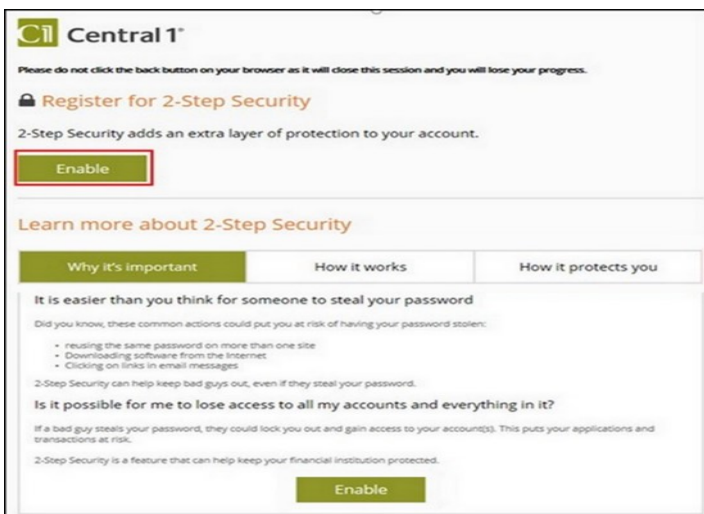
C1 Central 1®

Please do not click the back button on your browser as it will close this session and you will lose your progress.

Register for 2-Step Security

2-Step Security adds an extra layer of protection to your account.

Enable

Learn more about 2-Step Security

Why it's important | How it works | How it protects you

It is easier than you think for someone to steal your password

Did you know, these common actions could put you at risk of having your password stolen:

- reusing the same password on more than one site
- Downloading software from the Internet
- Clicking on links in email messages

2-Step Security can help keep bad guys out, even if they steal your password.

Is it possible for me to lose access to all my accounts and everything in it?

If a bad guy steals your password, they could lock you out and gain access to your account(s). This puts your applications and transactions at risk.

2-Step Security is a feature that can help keep your financial institution protected.

Enable